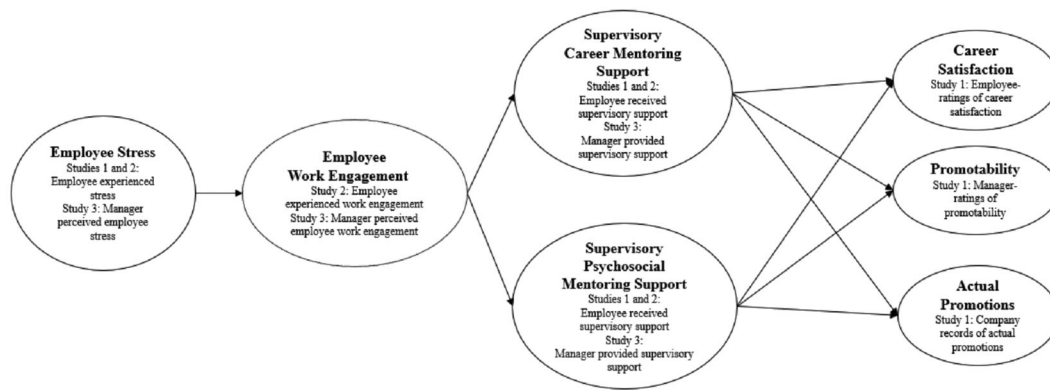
Employee Stress
Studies 1 and 2: Employee experienced stress
Study 3: Manager perceived employee stress

Employee Work Engagement
Study 2: Employee experienced work engagement
Study 3: Manager perceived employee work engagement

Supervisory Career Mentoring Support
Studies 1 and 2: Employee received supervisory support
Study 3: Manager provided supervisory support

Supervisory Psychosocial Mentoring Support
Studies 1 and 2: Employee received supervisory support
Study 3: Manager provided supervisory support

Career Satisfaction
Study 1: Employee-ratings of career satisfaction

Promotability
Study 1: Manager-ratings of promotability

Actual Promotions
Study 1: Company records of actual promotions